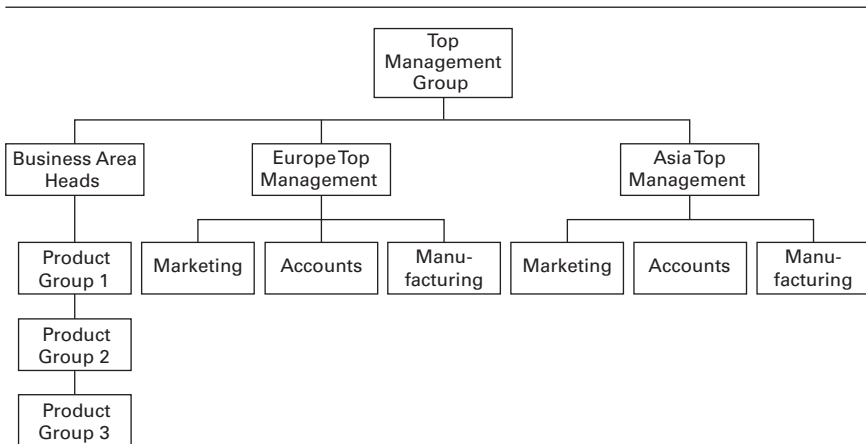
Top Management Group

Business Area Heads

Europe Top Management

Asia Top Management

Product Group 1

Product Group 2

Product Group 3

Marketing

Accounts

Manufacturing

Marketing

Accounts

Manufacturing